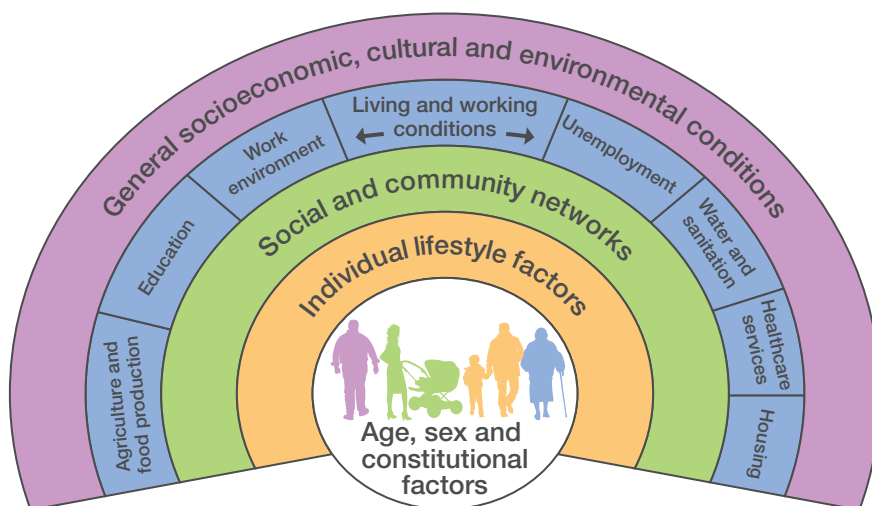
General socioeconomic, cultural and environmental conditions

Living and working conditions

Work environment

Unemployment

Education

Water and sanitation

Agriculture and food production

Healthcare services

Housing

Social and community networks

Individual lifestyle factors

Age, sex and constitutional factors